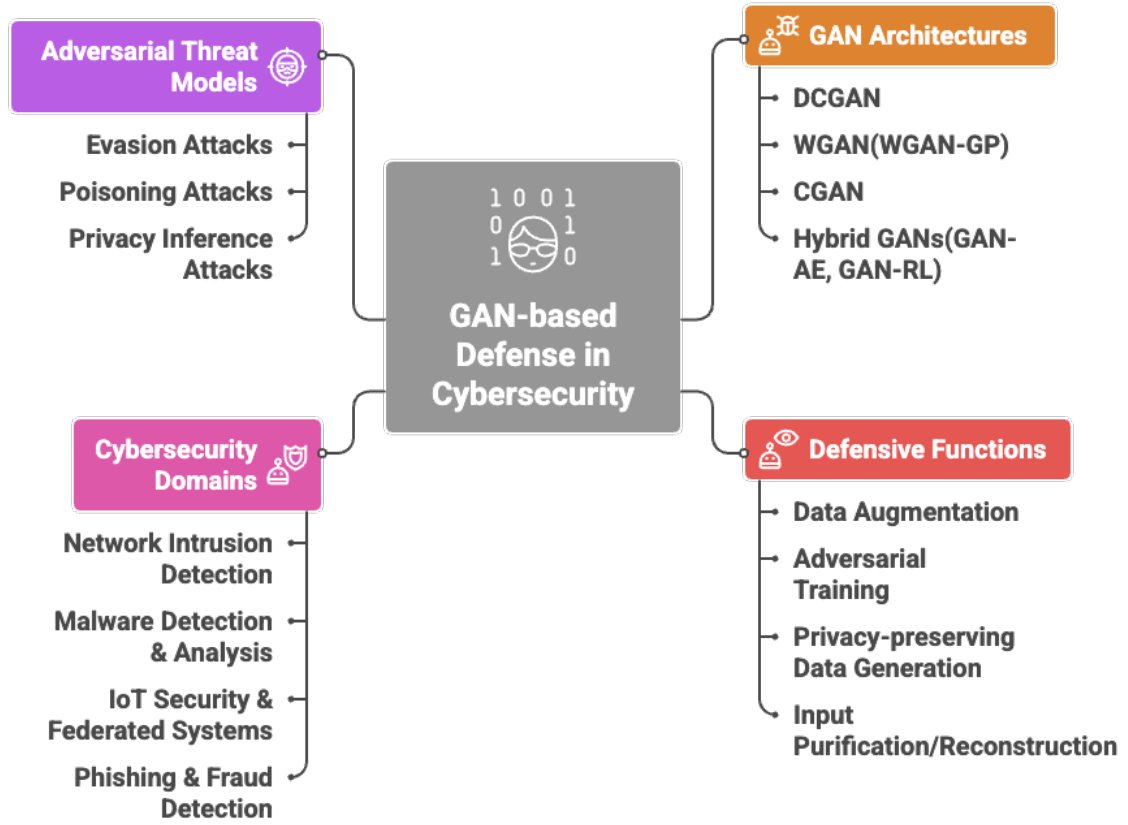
Adversarial Threat Models

Evasion Attacks

Poisoning Attacks

Privacy Inference Attacks

1 0 0 1
0 1
1 0

GAN-based Defense in Cybersecurity

GAN Architectures

DCGAN

WGAN(WGAN-GP)

CGAN

Hybrid GANs(GAN-AE, GAN-RL)

Cybersecurity Domains

Network Intrusion Detection

Malware Detection & Analysis

IoT Security & Federated Systems

Phishing & Fraud Detection

Defensive Functions

Data Augmentation

Adversarial Training

Privacy-preserving Data Generation

Input Purification/Reconstruction